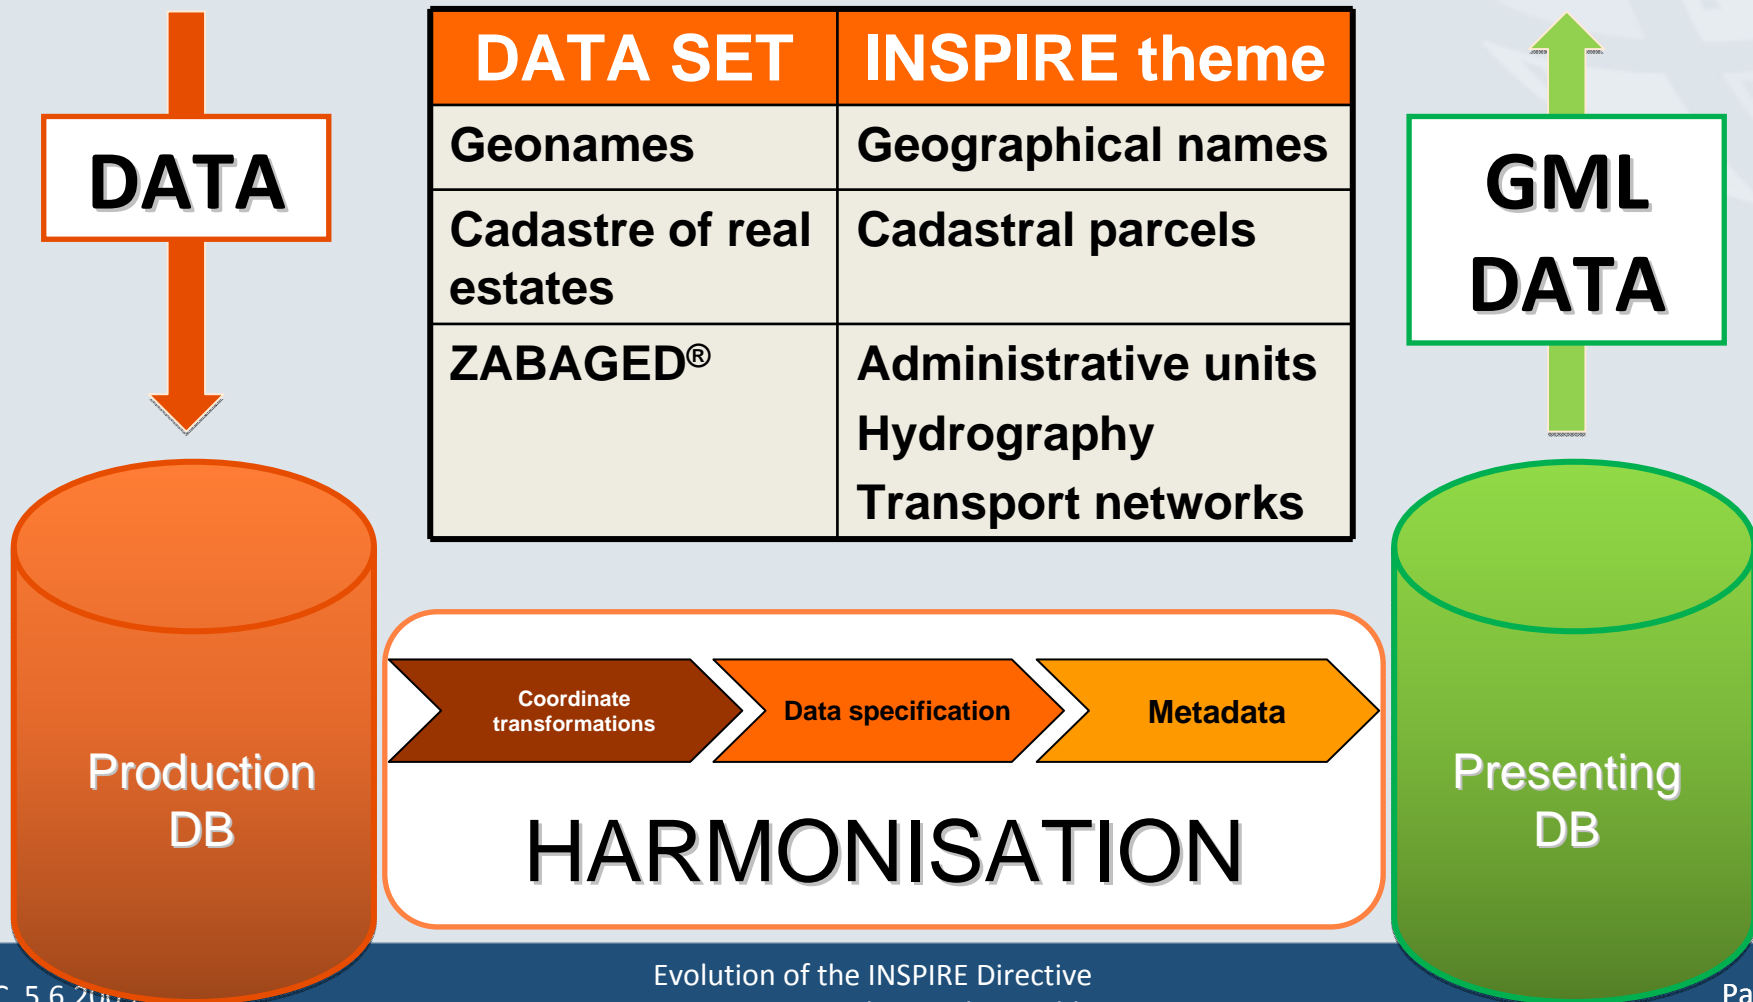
DATA

| DATA SET | INSPIRE theme |
|---|---|
| Geonames | Geographical names |
| Cadastre of real estates | Cadastral parcels |
| ZABAGED® | Administrative units<br>Hydrography<br>Transport networks |

GML DATA

Production DB

Coordinate transformations

Data specification

Metadata

HARMONISATION

Presenting DB

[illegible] 5.6.20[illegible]

Evolution of the INSPIRE Directive

Pa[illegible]